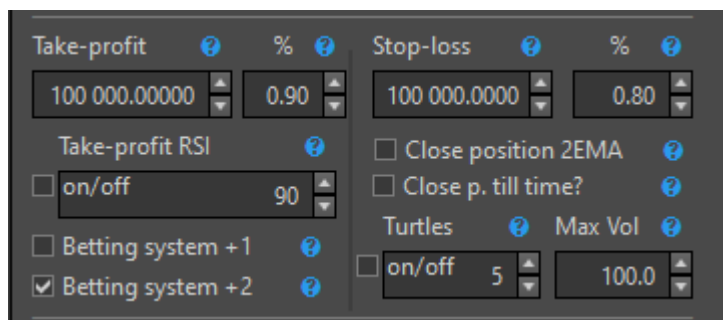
Take-profit ? % ?
100 000.00000 0.90
Take-profit RSI ?
on/off 90
Betting system +1 ?
Betting system +2 ?

Stop-loss ? % ?
100 000.0000 0.80
Close position 2EMA ?
Close p. till time? ?
Turtles ? Max Vol ?
on/off 5 100.0